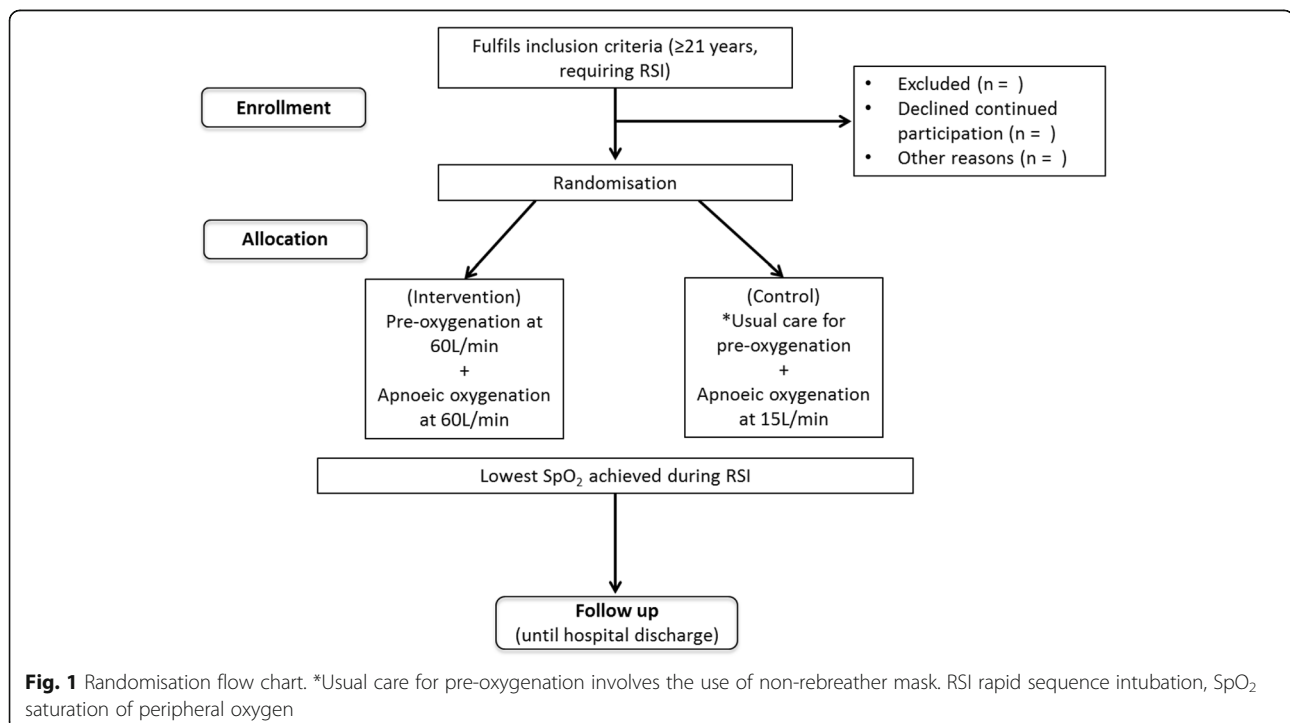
Fulfils inclusion criteria (≥21 years, requiring RSI)

Enrollment

- Excluded (n = )
- Declined continued participation (n = )
- Other reasons (n = )

Randomisation

Allocation

(Intervention)
Pre-oxygenation at 60L/min
+
Apnoeic oxygenation at 60L/min

(Control)
*Usual care for pre-oxygenation
+
Apnoeic oxygenation at 15L/min

Lowest $SpO_2$ achieved during RSI

Follow up
(until hospital discharge)

**Fig. 1** Randomisation flow chart. *Usual care for pre-oxygenation involves the use of non-rebreather mask. RSI rapid sequence intubation, $SpO_2$ saturation of peripheral oxygen